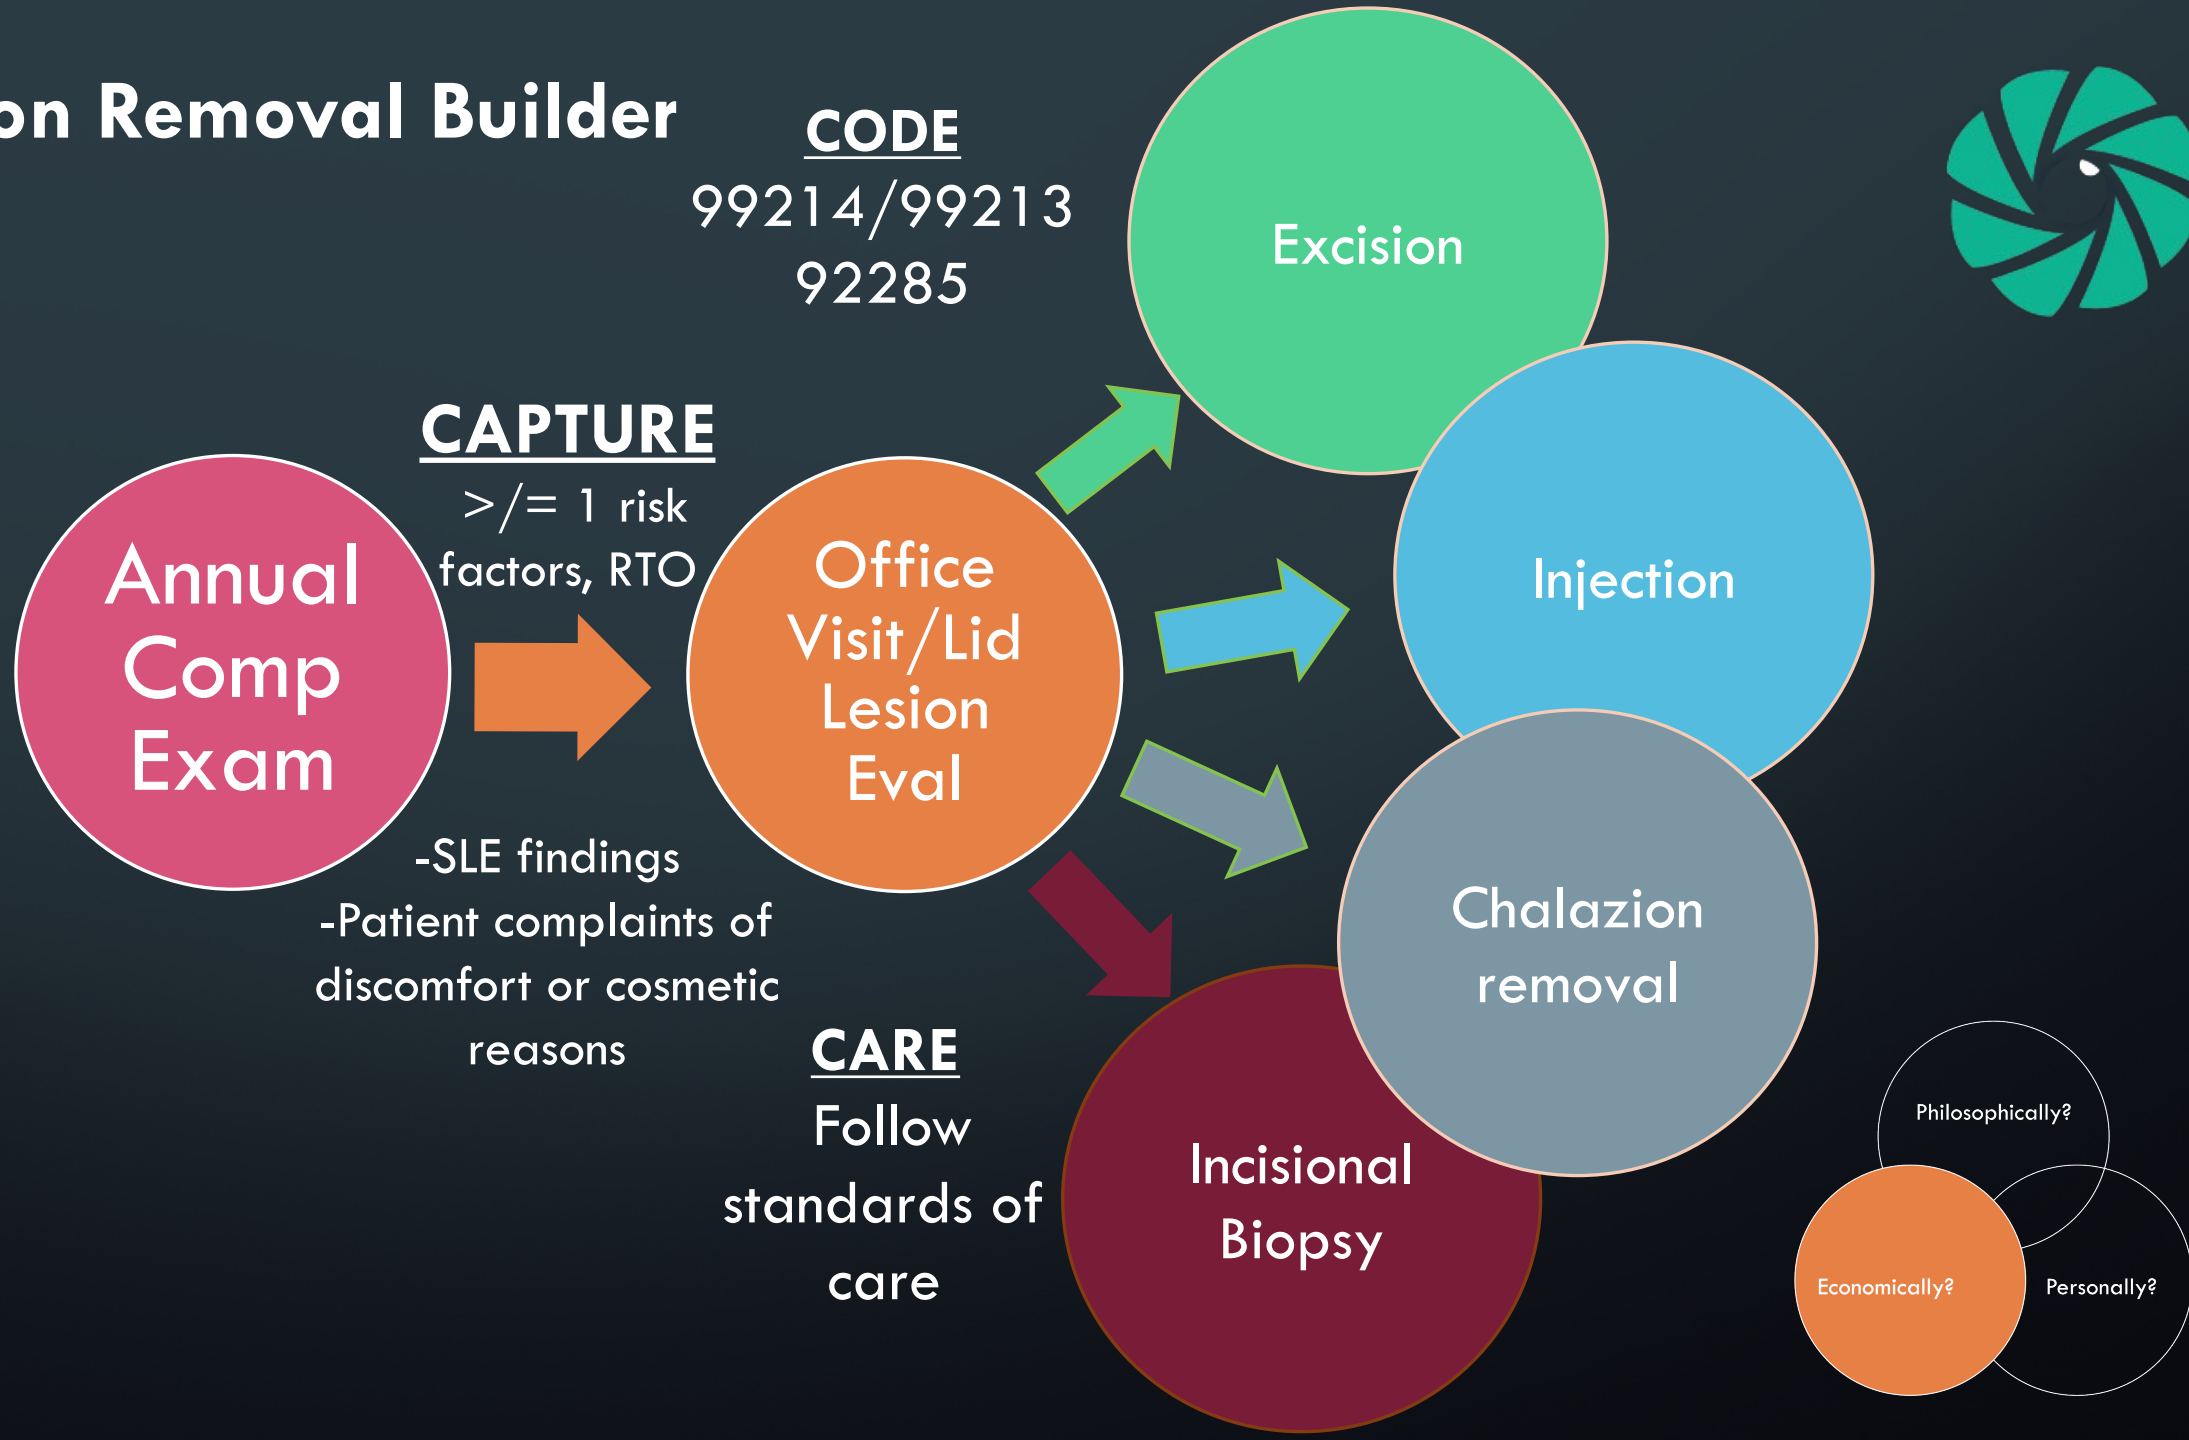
on Removal Builder

CODE
99214/99213
92285

CAPTURE
>/= 1 risk factors, RTO

Annual Comp Exam

Office Visit/Lid Lesion Eval

-SLE findings
-Patient complaints of discomfort or cosmetic reasons

CARE
Follow standards of care

Excision

Injection

Chalazion removal

Incisional Biopsy

Philosophically?

Economically?

Personally?